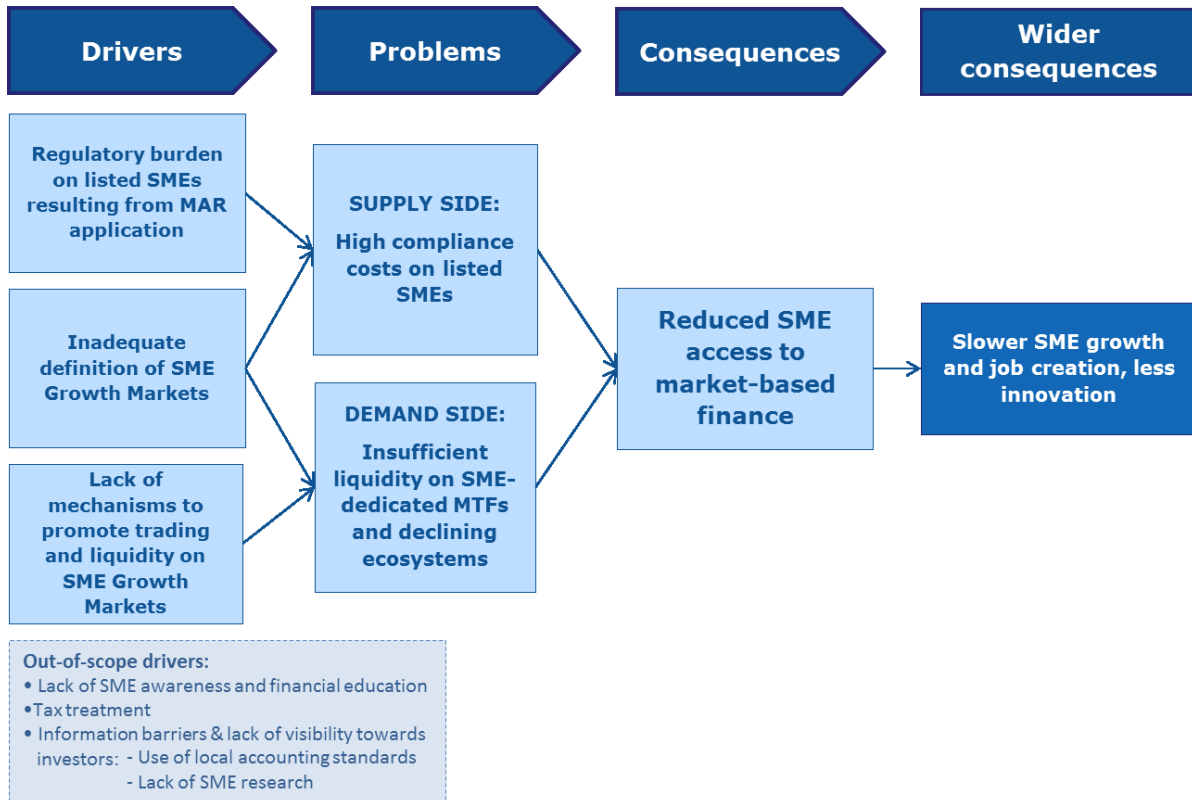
Drivers

Problems

Consequences

Wider consequences

Regulatory burden on listed SMEs resulting from MAR application

Inadequate definition of SME Growth Markets

Lack of mechanisms to promote trading and liquidity on SME Growth Markets

SUPPLY SIDE:

High compliance costs on listed SMEs

DEMAND SIDE:

Insufficient liquidity on SME-dedicated MTFs and declining ecosystems

Reduced SME access to market-based finance

Slower SME growth and job creation, less innovation

Out-of-scope drivers:
• Lack of SME awareness and financial education
•Tax treatment
• Information barriers & lack of visibility towards investors: - Use of local accounting standards
- Lack of SME research